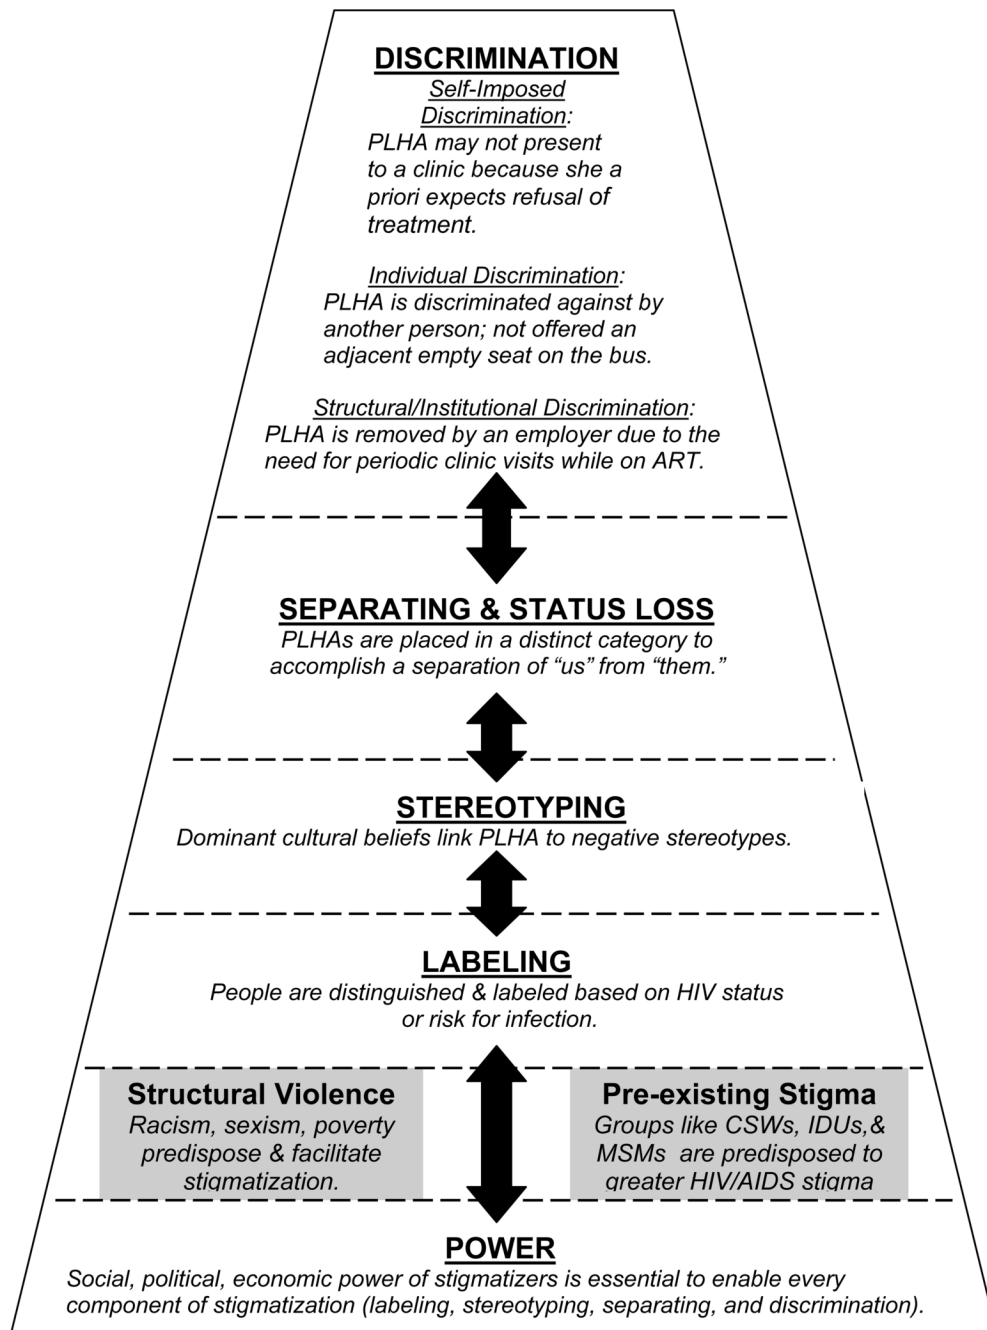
DISCRIMINATION

Self-Imposed Discrimination:
PLHA may not present to a clinic because she a priori expects refusal of treatment.

Individual Discrimination:
PLHA is discriminated against by another person; not offered an adjacent empty seat on the bus.

Structural/Institutional Discrimination:
PLHA is removed by an employer due to the need for periodic clinic visits while on ART.

SEPARATING & STATUS LOSS
PLHAs are placed in a distinct category to accomplish a separation of "us" from "them."

STEREOTYPING
Dominant cultural beliefs link PLHA to negative stereotypes.

LABELING
People are distinguished & labeled based on HIV status or risk for infection.

Structural Violence
Racism, sexism, poverty predispose & facilitate stigmatization.

Pre-existing Stigma
Groups like CSWs, IDUs,& MSMs are predisposed to greater HIV/AIDS stigma

POWER
Social, political, economic power of stigmatizers is essential to enable every component of stigmatization (labeling, stereotyping, separating, and discrimination).